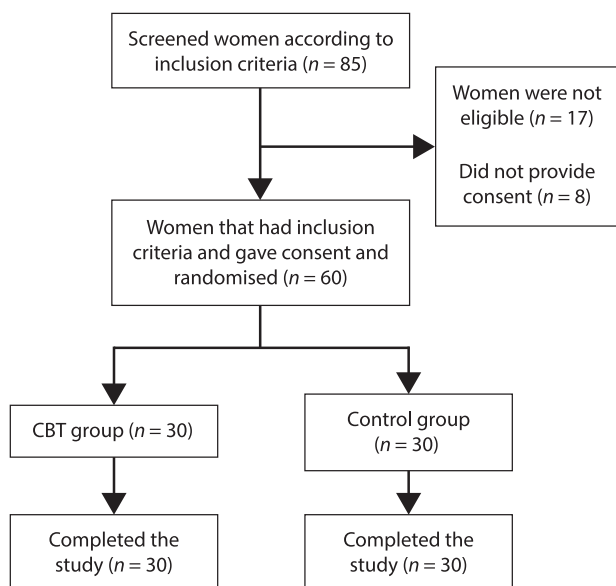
Screened women according to inclusion criteria ($n = 85$)

Women were not eligible ($n = 17$)

Did not provide consent ($n = 8$)

Women that had inclusion criteria and gave consent and randomised ($n = 60$)

CBT group ($n = 30$)

Control group ($n = 30$)

Completed the study ($n = 30$)

Completed the study ($n = 30$)